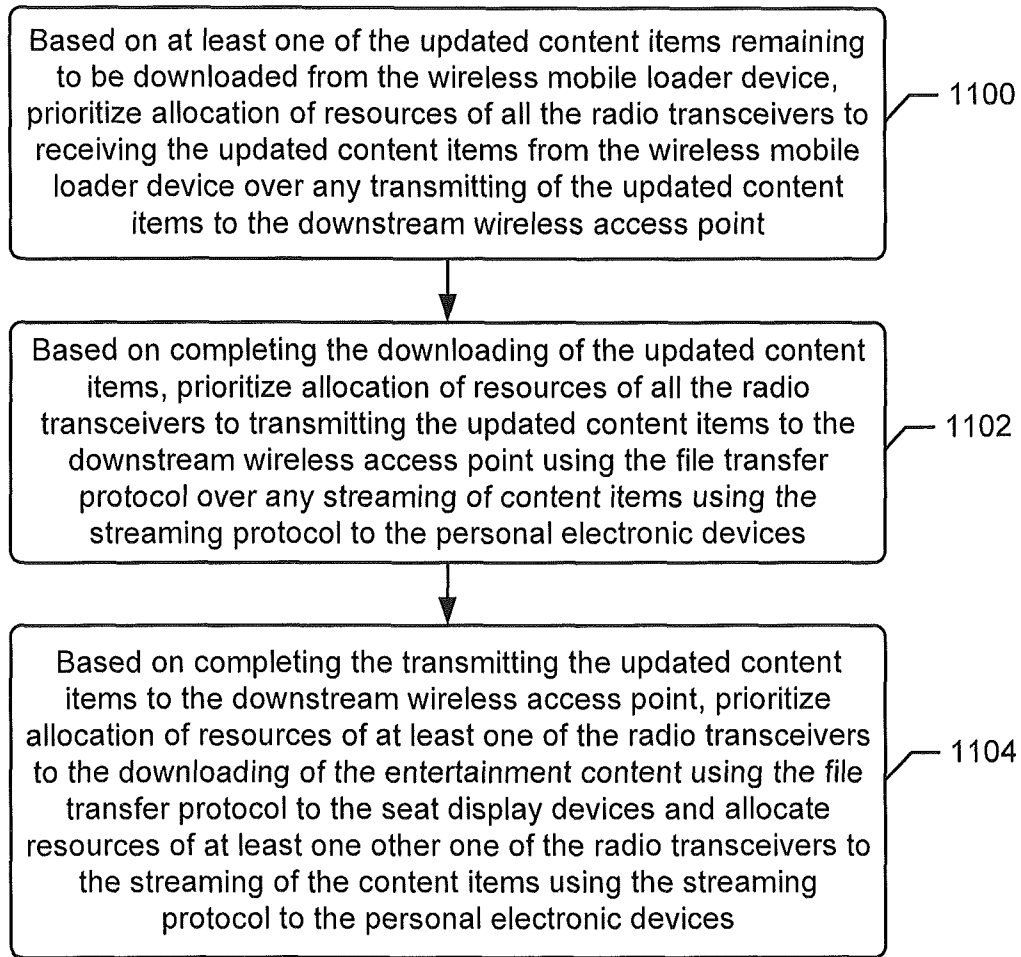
Based on at least one of the updated content items remaining to be downloaded from the wireless mobile loader device, prioritize allocation of resources of all the radio transceivers to receiving the updated content items from the wireless mobile loader device over any transmitting of the updated content items to the downstream wireless access point

1100

Based on completing the downloading of the updated content items, prioritize allocation of resources of all the radio transceivers to transmitting the updated content items to the downstream wireless access point using the file transfer protocol over any streaming of content items using the streaming protocol to the personal electronic devices

1102

Based on completing the transmitting the updated content items to the downstream wireless access point, prioritize allocation of resources of at least one of the radio transceivers to the downloading of the entertainment content using the file transfer protocol to the seat display devices and allocate resources of at least one other one of the radio transceivers to the streaming of the content items using the streaming protocol to the personal electronic devices

1104